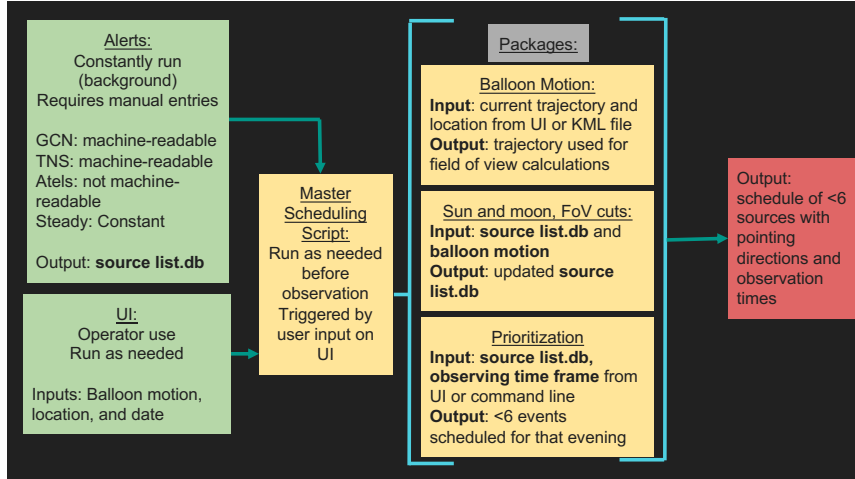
Alerts:
Constantly run (background)
Requires manual entries

GCN: machine-readable
TNS: machine-readable
Atels: not machine-readable
Steady: Constant

Output: **source list.db**

UI:
Operator use
Run as needed

Inputs: Balloon motion, location, and date

Master Scheduling Script:
Run as needed before observation
Triggered by user input on UI

Packages:

Balloon Motion:
**Input**: current trajectory and location from UI or KML file
**Output**: trajectory used for field of view calculations

Sun and moon, FoV cuts:
**Input**: **source list.db** and **balloon motion**
**Output**: updated **source list.db**

Prioritization
**Input**: **source list.db, observing time frame** from UI or command line
**Output**: <6 events scheduled for that evening

Output: schedule of <6 sources with pointing directions and observation times